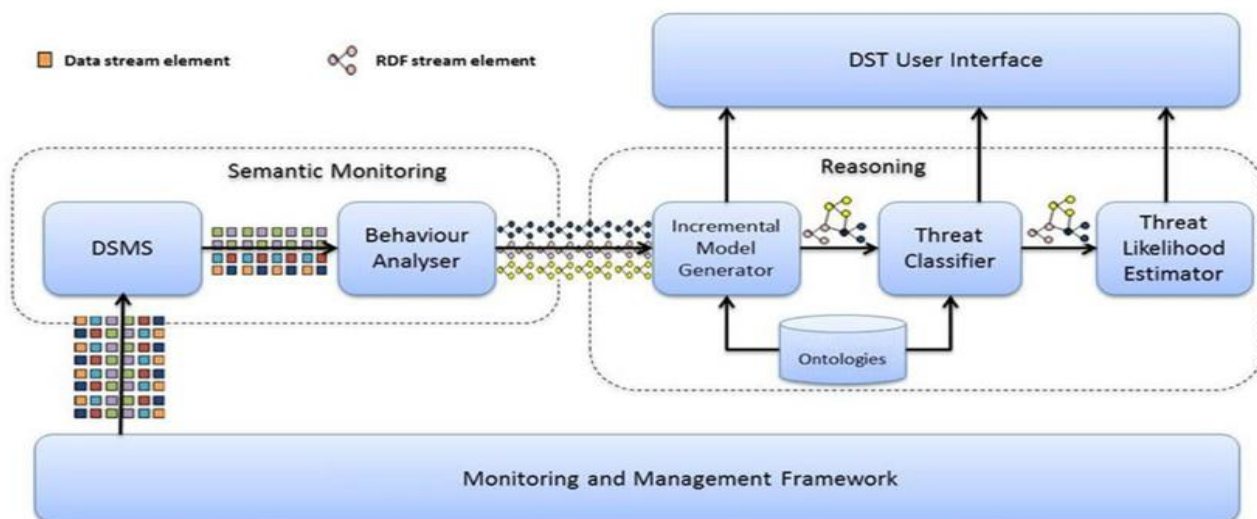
Data stream element

RDF stream element

DST User Interface

Semantic Monitoring

Reasoning

DSMS

Behaviour Analyser

Incremental Model Generator

Threat Classifier

Threat Likelihood Estimator

Ontologies

Monitoring and Management Framework